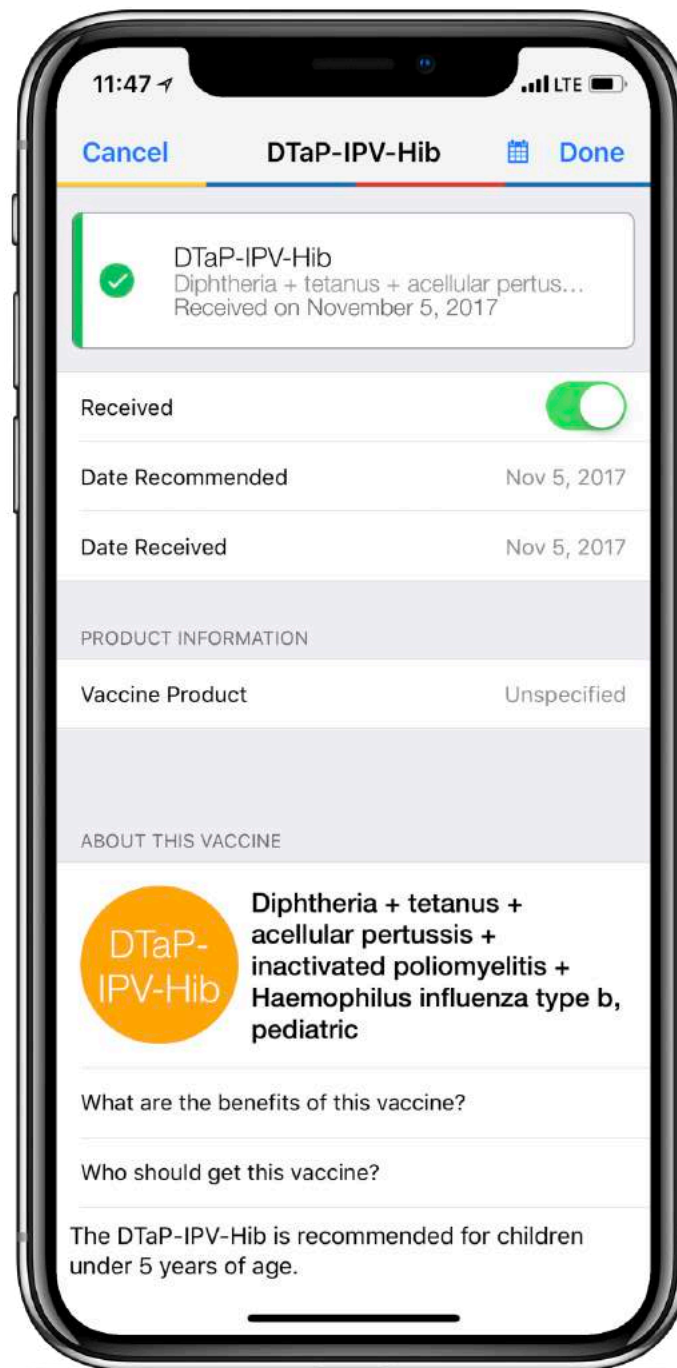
11:47

LTE

Cancel DTaP-IPV-Hib Done

DTaP-IPV-Hib
Diphtheria + tetanus + acellular pertus...
Received on November 5, 2017

Received

Date Recommended Nov 5, 2017

Date Received Nov 5, 2017

PRODUCT INFORMATION

Vaccine Product Unspecified

ABOUT THIS VACCINE

DTaP-IPV-Hib

Diphtheria + tetanus + acellular pertussis + inactivated poliomyelitis + Haemophilus influenza type b, pediatric

What are the benefits of this vaccine?

Who should get this vaccine?

The DTaP-IPV-Hib is recommended for children under 5 years of age.